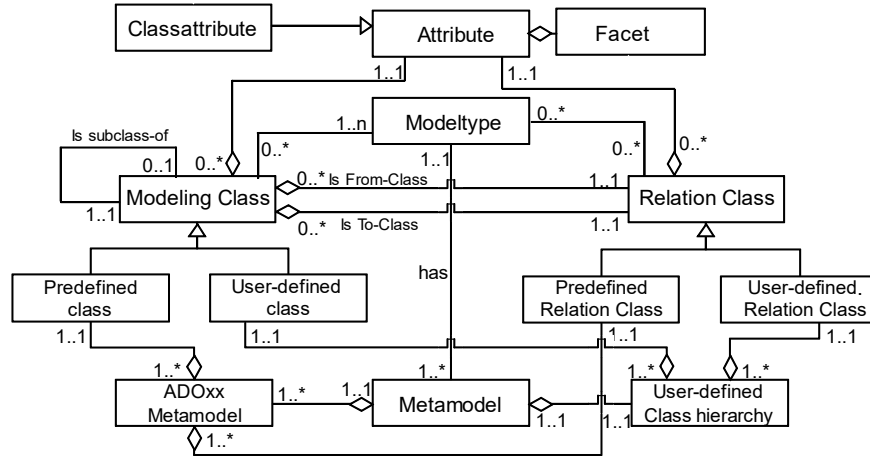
Classattribute

Attribute

Facet

1..1

1..1

Modeltype

1..n

0..*

0..*

Is subclass-of

0..1

0..*

1..1

0..*

0..*

Modeling Class

0..* Is From-Class

1..1

Relation Class

1..1

0..*

Is To-Class

1..1

has

Predefined class

User-defined class

Predefined Relation Class

User-defined. Relation Class

1..1

1..1

1..1

1..1

1..*

1..*

1..*

1..*

ADOxx Metamodel

1..*

1..1

Metamodel

User-defined Class hierarchy

1..1

1..1

1..*